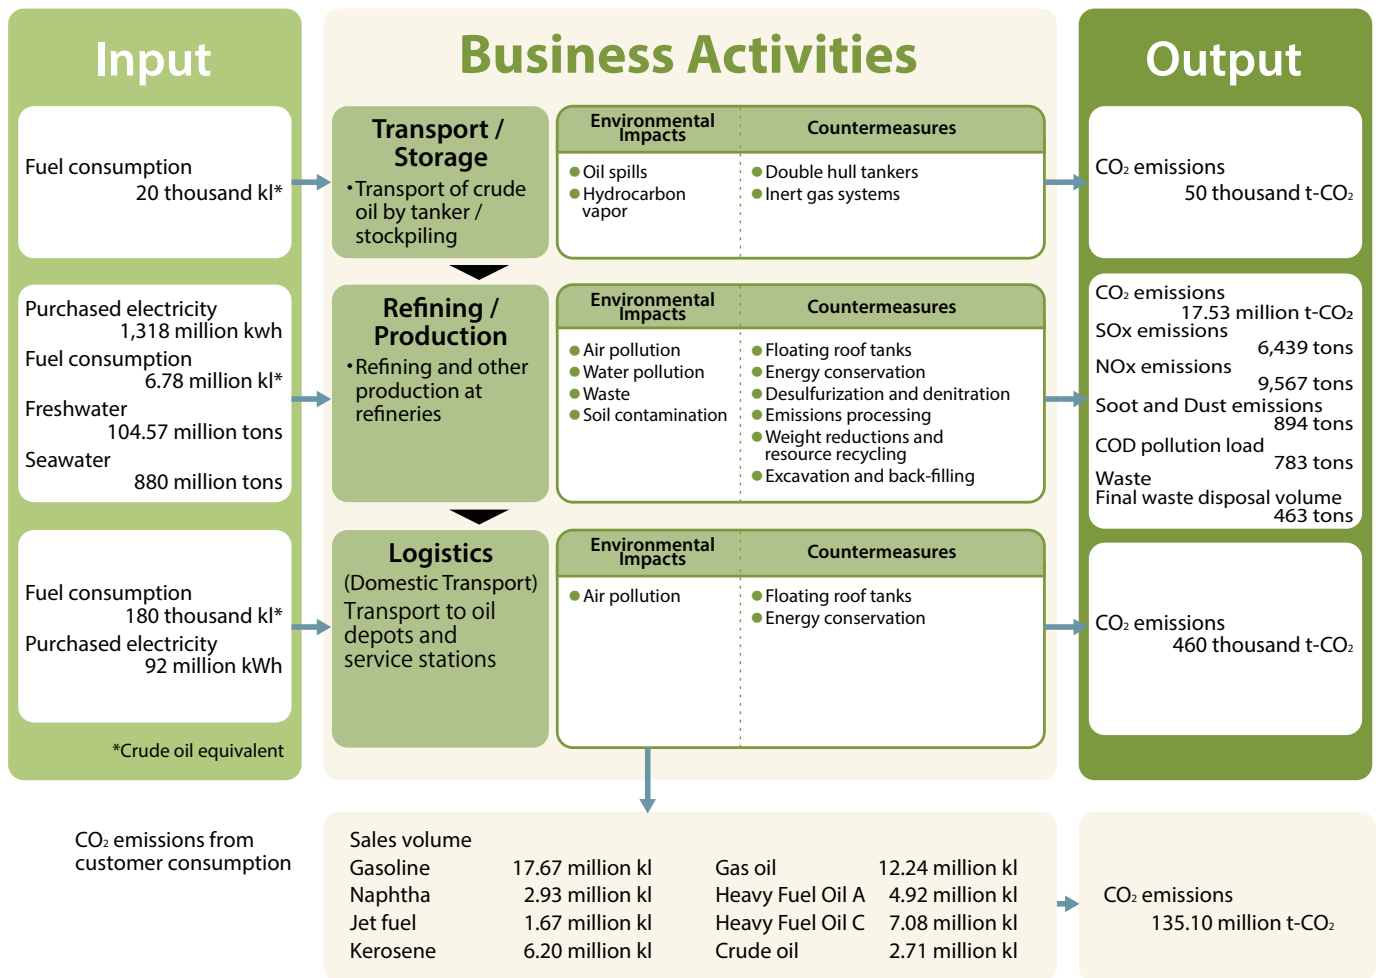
Input

Fuel consumption
20 thousand kl*

Purchased electricity
1,318 million kwh
Fuel consumption
6.78 million kl*
Freshwater
104.57 million tons
Seawater
880 million tons

Fuel consumption
180 thousand kl*
Purchased electricity
92 million kWh

*Crude oil equivalent

Business Activities

Transport / Storage
・Transport of crude oil by tanker / stockpiling

| Environmental Impacts | Countermeasures |
|---|---|
| ● Oil spills<br>● Hydrocarbon vapor | ● Double hull tankers<br>● Inert gas systems |

Refining / Production
・Refining and other production at refineries

| Environmental Impacts | Countermeasures |
|---|---|
| ● Air pollution<br>● Water pollution<br>● Waste<br>● Soil contamination | ● Floating roof tanks<br>● Energy conservation<br>● Desulfurization and denitration<br>● Emissions processing<br>● Weight reductions and resource recycling<br>● Excavation and back-filling |

Logistics
(Domestic Transport)
Transport to oil depots and service stations

| Environmental Impacts | Countermeasures |
|---|---|
| ● Air pollution | ● Floating roof tanks<br>● Energy conservation |

Output

$CO_2$ emissions
50 thousand t-$CO_2$

$CO_2$ emissions
17.53 million t-$CO_2$
SOx emissions
6,439 tons
NOx emissions
9,567 tons
Soot and Dust emissions
894 tons
COD pollution load
783 tons
Waste
Final waste disposal volume
463 tons

$CO_2$ emissions
460 thousand t-$CO_2$

$CO_2$ emissions from customer consumption

Sales volume
| | | | |
|---|---|---|---|
| Gasoline | 17.67 million kl | Gas oil | 12.24 million kl |
| Naphtha | 2.93 million kl | Heavy Fuel Oil A | 4.92 million kl |
| Jet fuel | 1.67 million kl | Heavy Fuel Oil C | 7.08 million kl |
| Kerosene | 6.20 million kl | Crude oil | 2.71 million kl |

$CO_2$ emissions
135.10 million t-$CO_2$